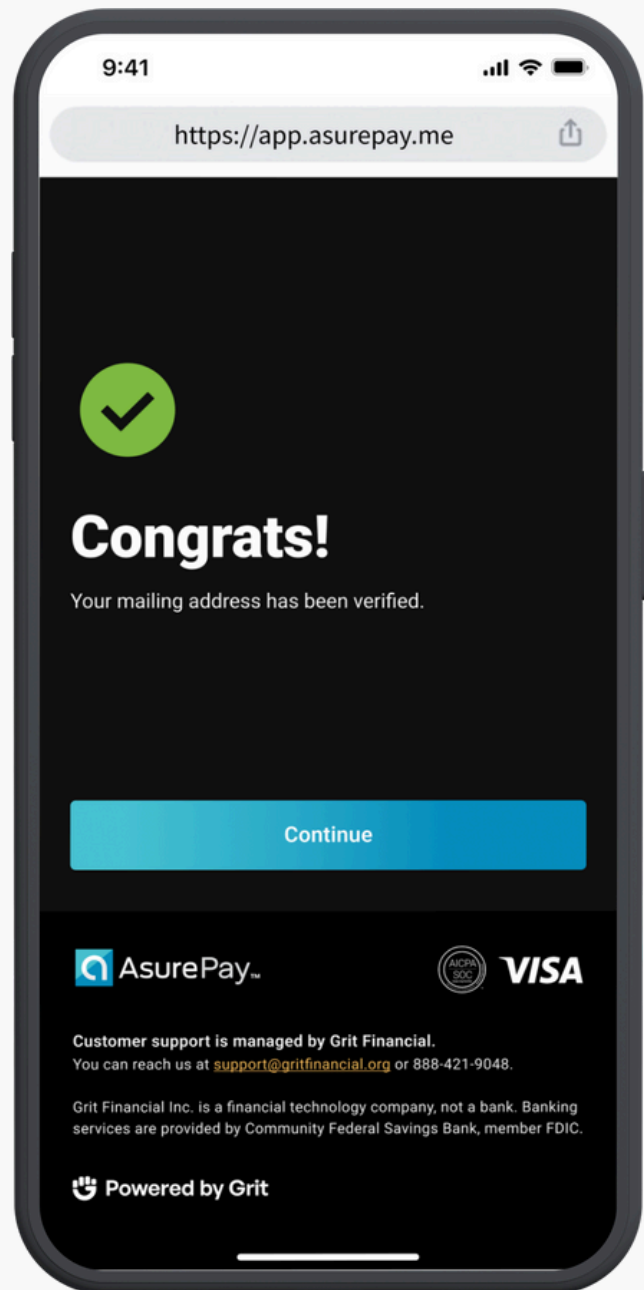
9:41

https://app.asurepay.me

Congrats!

Your mailing address has been verified.

Continue

AsurePay™

AICPA SOC

VISA

**Customer support is managed by Grit Financial.**
You can reach us at support@gritfinancial.org or 888-421-9048.

Grit Financial Inc. is a financial technology company, not a bank. Banking services are provided by Community Federal Savings Bank, member FDIC.

Powered by Grit